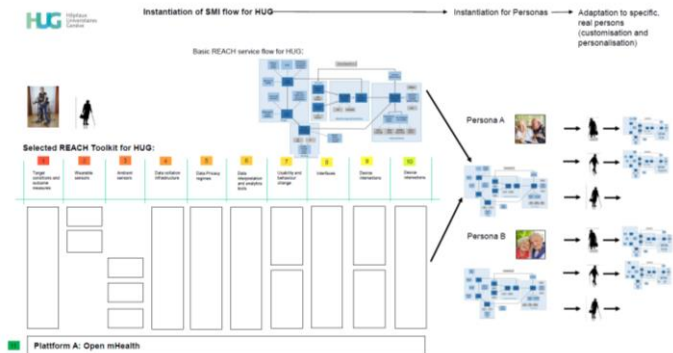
HUG Hôpitaux Universitaires Genève

Instantiation of SMI flow for HUG

Instantiation for Personas

Adaptation to specific, real persons (customisation and personalisation)

Basic REACH service flow for HUG:

Selected REACH Toolkit for HUG:

| 1 | 2 | 3 | 4 | 5 | 6 | 7 | 8 | 9 | 10 |
|---|---|---|---|---|---|---|---|---|---|
| Target conditions and outcome measures | Wearable sensors | Ambient sensors | Data collation infrastructure | Data Privacy Regimes | Data interpretation and analytics tools | Usability and behaviour change | Interfaces | Device interactions | Device interactions |

Persona A

Persona B

Platform A: Open mHealth